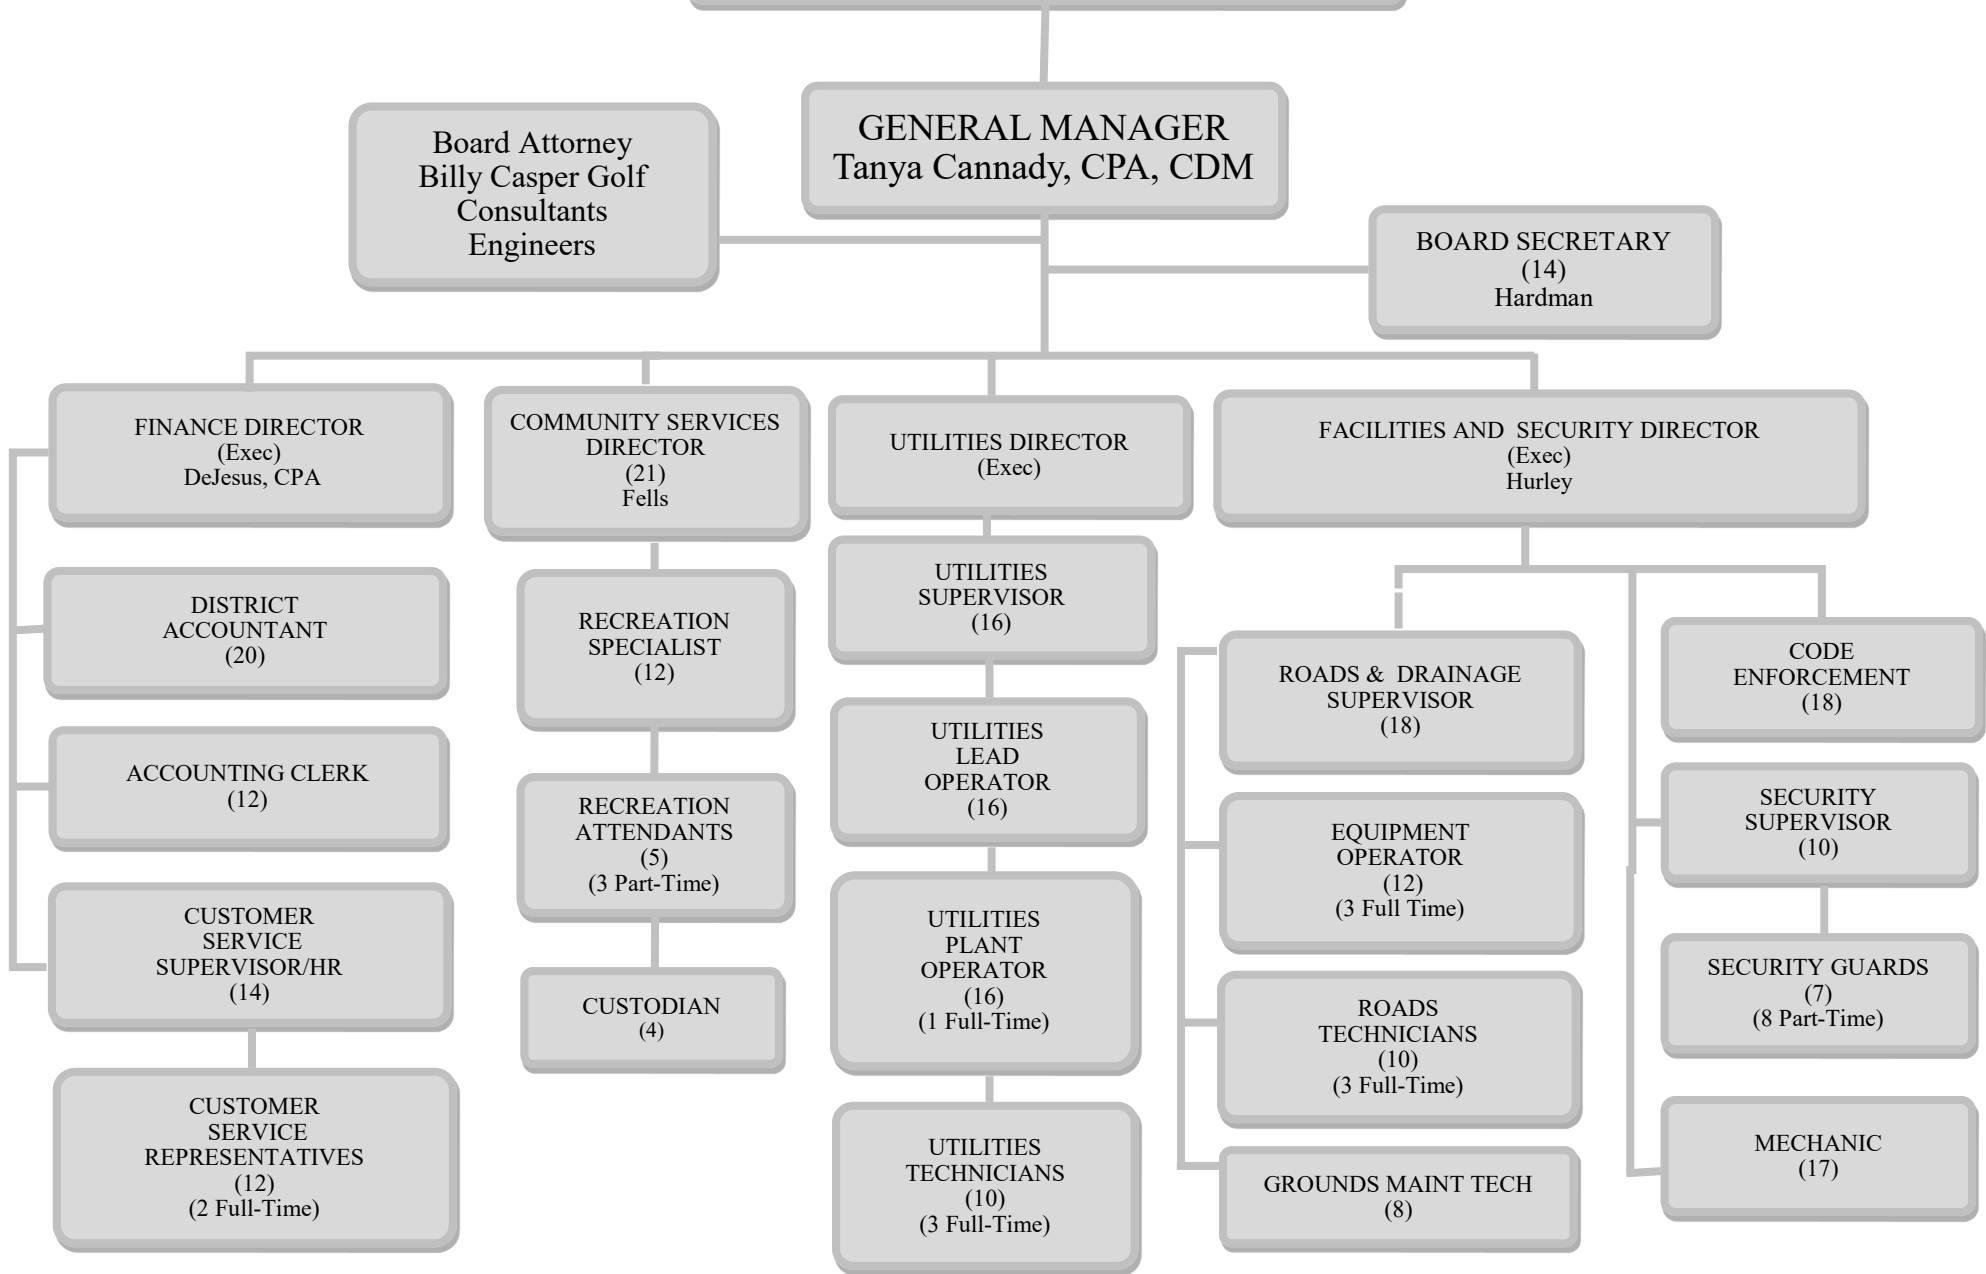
GENERAL MANAGER
Tanya Cannady, CPA, CDM

Board Attorney
Billy Casper Golf
Consultants
Engineers

BOARD SECRETARY
(14)
Hardman

FINANCE DIRECTOR
(Exec)
DeJesus, CPA

COMMUNITY SERVICES DIRECTOR
(21)
Fells

UTILITIES DIRECTOR
(Exec)

FACILITIES AND SECURITY DIRECTOR
(Exec)
Hurley

DISTRICT ACCOUNTANT
(20)

ACCOUNTING CLERK
(12)

CUSTOMER SERVICE SUPERVISOR/HR
(14)

CUSTOMER SERVICE REPRESENTATIVES
(12)
(2 Full-Time)

RECREATION SPECIALIST
(12)

RECREATION ATTENDANTS
(5)
(3 Part-Time)

CUSTODIAN
(4)

UTILITIES SUPERVISOR
(16)

UTILITIES LEAD OPERATOR
(16)

UTILITIES PLANT OPERATOR
(16)
(1 Full-Time)

UTILITIES TECHNICIANS
(10)
(3 Full-Time)

ROADS & DRAINAGE SUPERVISOR
(18)

EQUIPMENT OPERATOR
(12)
(3 Full Time)

ROADS TECHNICIANS
(10)
(3 Full-Time)

GROUNDS MAINT TECH
(8)

CODE ENFORCEMENT
(18)

SECURITY SUPERVISOR
(10)

SECURITY GUARDS
(7)
(8 Part-Time)

MECHANIC
(17)